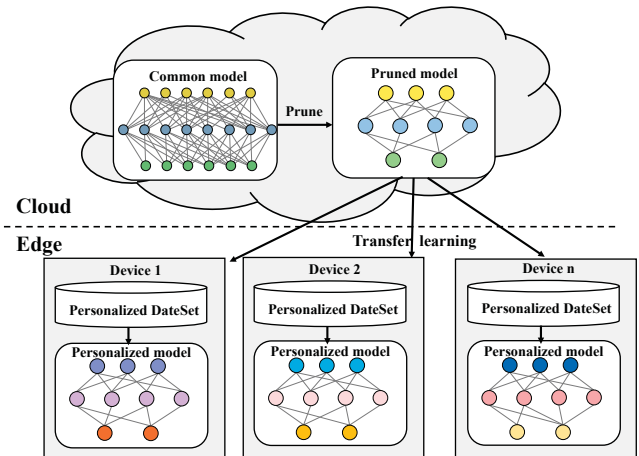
Common model

Prune

Pruned model

Cloud

Edge

Transfer learning

Device 1

Personalized DateSet

Personalized model

Device 2

Personalized DateSet

Personalized model

Device n

Personalized DateSet

Personalized model